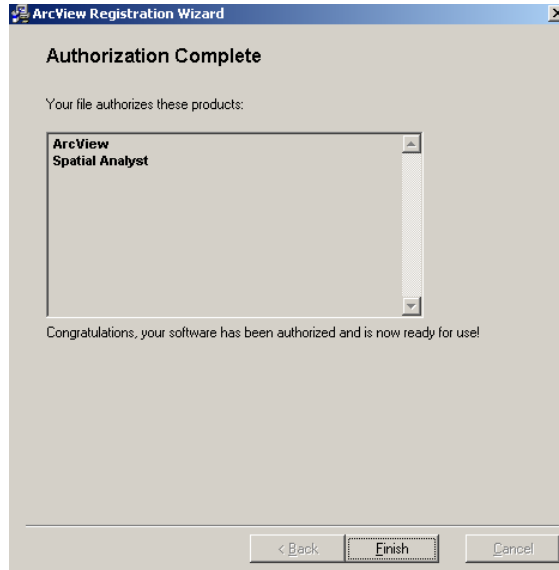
ArcView Registration Wizard

Authorization Complete

Your file authorizes these products:

ArcView
Spatial Analyst

Congratulations, your software has been authorized and is now ready for use!

< Back
Finish
Cancel